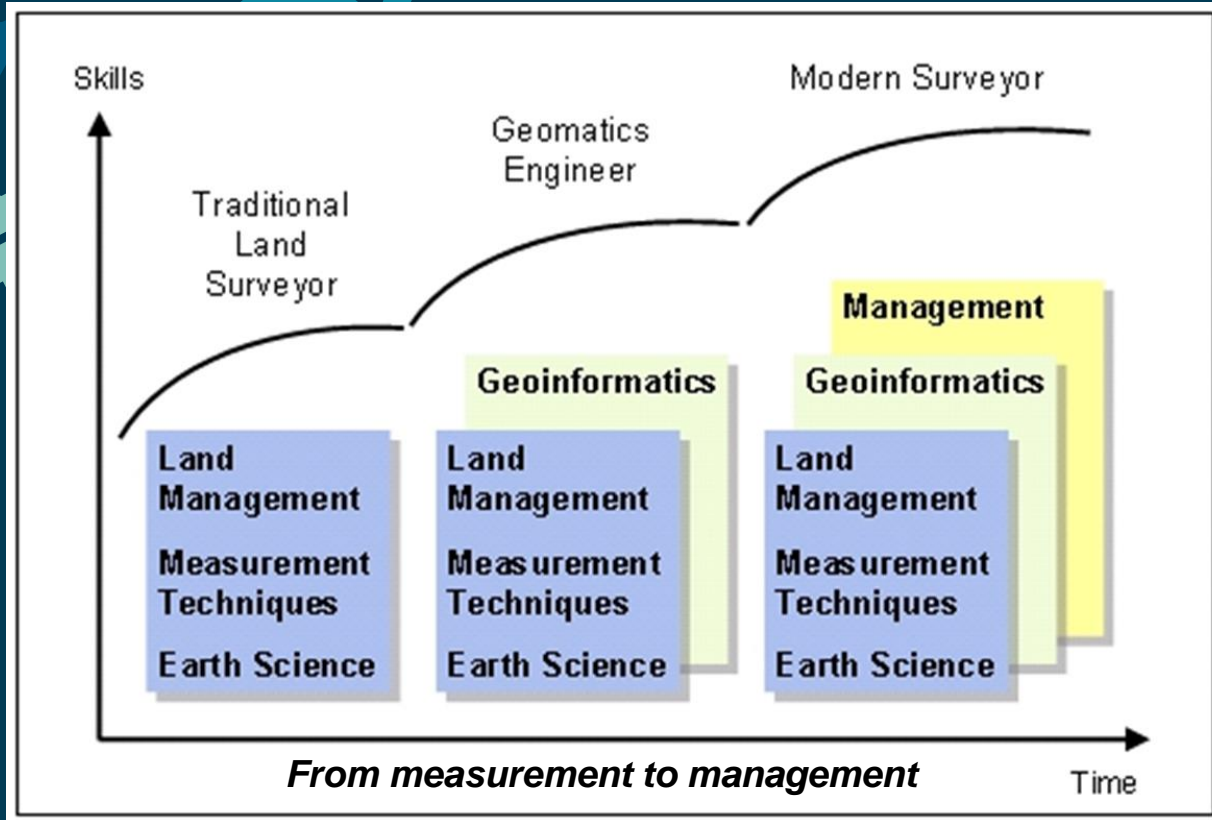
Skills

Modern Surveyor

Geomatics Engineer

Traditional Land Surveyor

Land Management

Measurement Techniques

Earth Science

Geoinformatics

Land Management

Measurement Techniques

Earth Science

Management

Geoinformatics

Land Management

Measurement Techniques

Earth Science

From measurement to management

Time